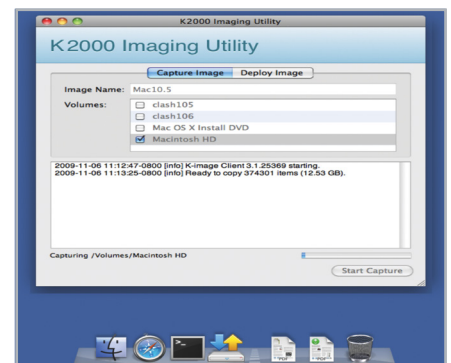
K2000 Imaging Utility

K2000 Imaging Utility

Capture Image | Deploy Image

Image Name: Mac10.5

Volumes:
clash105
clash106
Mac OS X Install DVD
Macintosh HD

2009-11-06 11:12:47-0800 [info] K-image Client 3.1.25369 starting.
2009-11-06 11:13:25-0800 [info] Ready to copy 374301 items (12.53 GB).

Capturing /Volumes/Macintosh HD

Start Capture